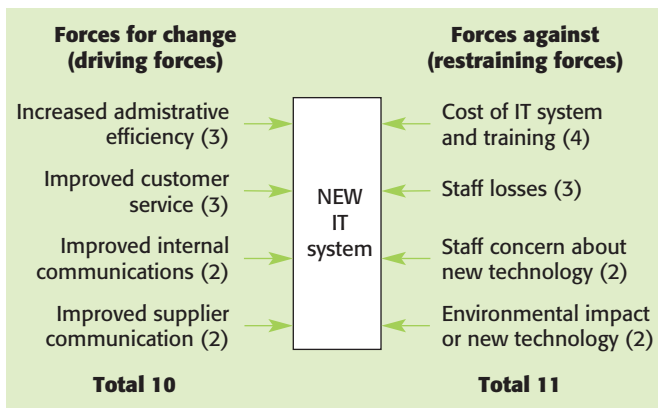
Forces for change (driving forces)

Forces against (restraining forces)

Increased admistrative efficiency (3)

Improved customer service (3)

Improved internal communications (2)

Improved supplier communication (2)

NEW IT system

Cost of IT system and training (4)

Staff losses (3)

Staff concern about new technology (2)

Environmental impact or new technology (2)

Total 10

Total 11